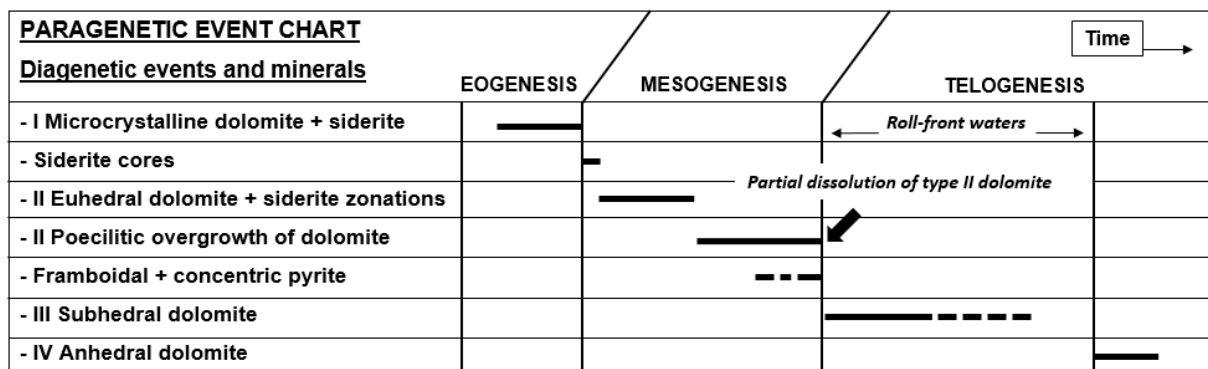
PARAGENETIC EVENT CHART

Diagenetic events and minerals

Time

| | EOGENESIS | MESOGENESIS | TELOGENESIS | |
|---|---|---|---|---|
| - I Microcrystalline dolomite + siderite | | | Roll-front waters | |
| - Siderite cores | | | | |
| - II Euhedral dolomite + siderite zonations | | Partial dissolution of type II dolomite | | |
| - II Poecilitic overgrowth of dolomite | | | | |
| - Framboidal + concentric pyrite | | | | |
| - III Subhedral dolomite | | | | |
| - IV Anhedral dolomite | | | | |